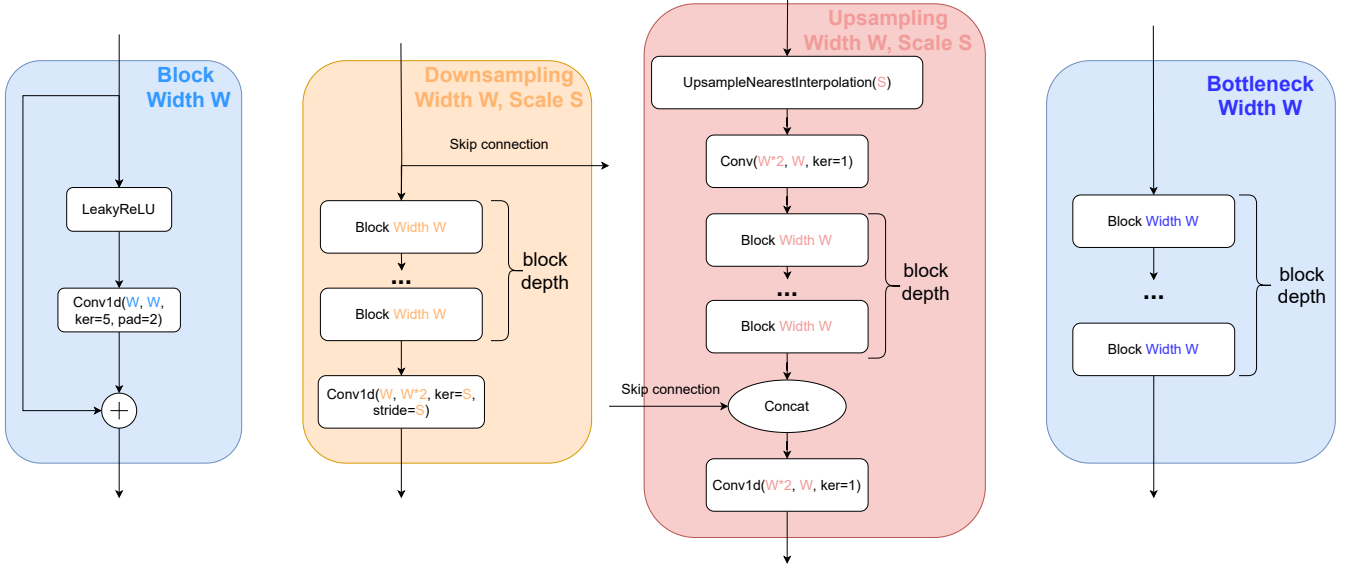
Block
Width W

LeakyReLU

Conv1d(W, W, ker=5, pad=2)

+

Downsampling
Width W, Scale S

Skip connection

Block Width W

...

Block Width W

block depth

Conv1d(W, W*2, ker=S, stride=S)

Upsampling
Width W, Scale S

UpsampleNearestInterpolation(S)

Conv(W*2, W, ker=1)

Block Width W

...

Block Width W

block depth

Skip connection

Concat

Conv1d(W*2, W, ker=1)

Bottleneck
Width W

Block Width W

...

Block Width W

block depth